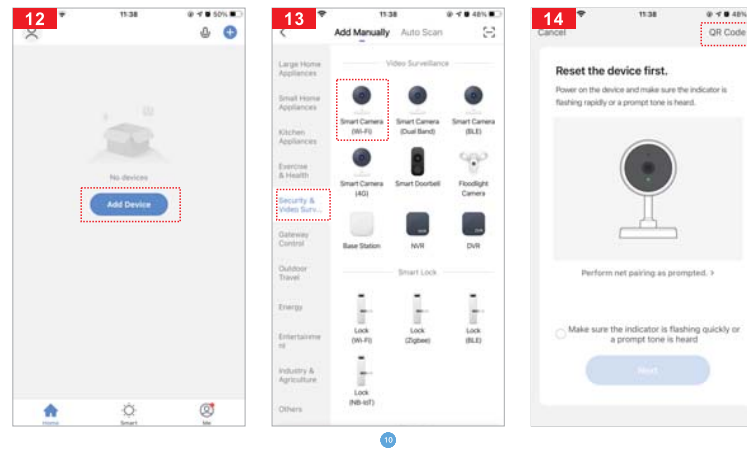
12
11:38
50%

No devices
Add Device

Home
Smart
Me

13
11:38
48%
Add Manually
Auto Scan

Large Home Appliances
Small Home Appliances
Kitchen Appliances
Exercise & Health
Security & Video Surv...
Gateway Control
Outdoor Travel
Energy
Entertainment
Industry & Agriculture
Others

Video Surveillance
Smart Camera (Wi-Fi)
Smart Camera (Dual Band)
Smart Camera (BLE)
Smart Camera (4G)
Smart Doorbell
Floodlight Camera
Base Station
NVR
DVR

Smart Lock
Lock (Wi-Fi)
Lock (Zigbee)
Lock (BLE)
Lock (NB-IoT)

14
11:38
48%
Cancel
QR Code

Reset the device first.
Power on the device and make sure the indicator is flashing rapidly or a prompt tone is heard.

Perform net pairing as prompted. >

Make sure the indicator is flashing quickly or a prompt tone is heard

Next

10